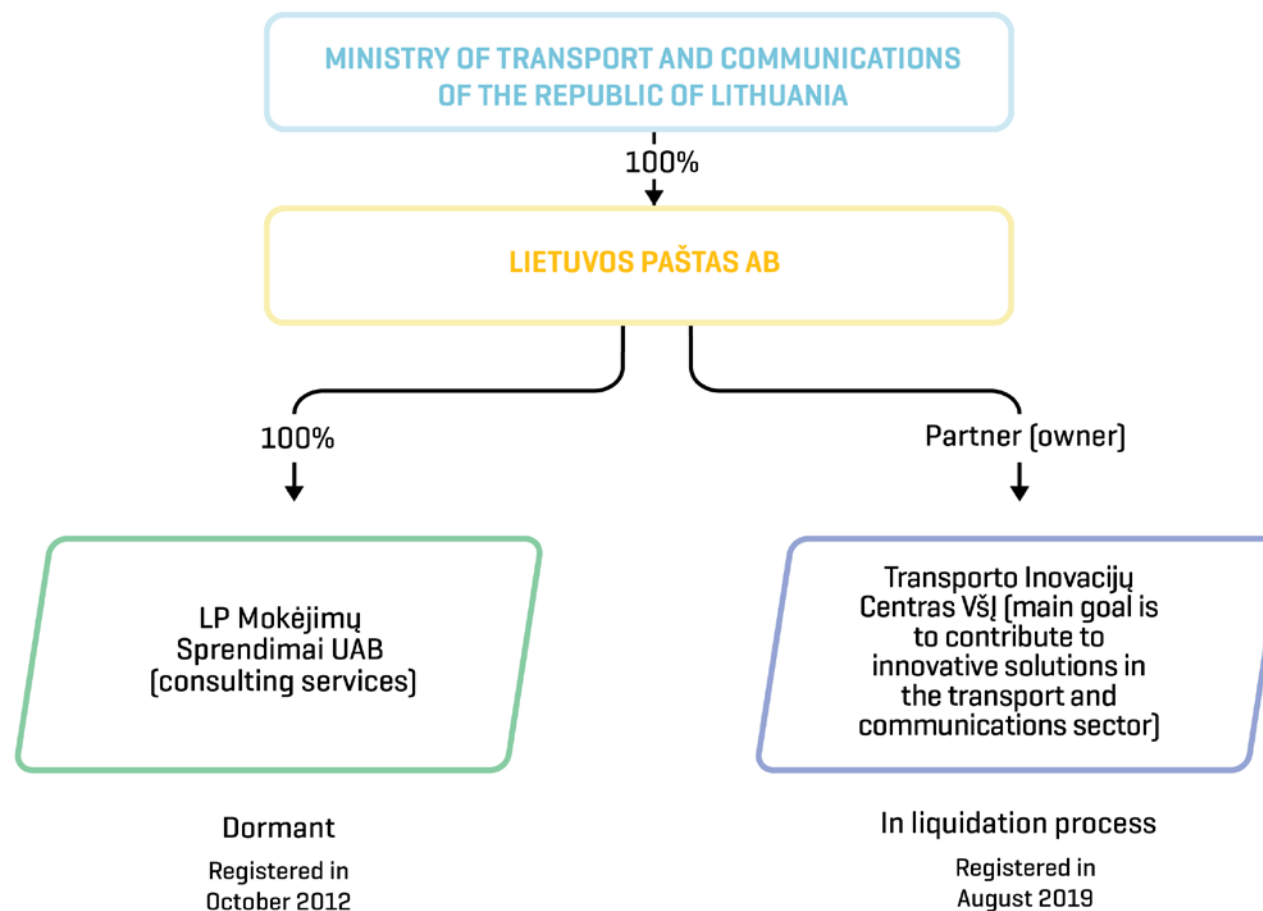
MINISTRY OF TRANSPORT AND COMMUNICATIONS OF THE REPUBLIC OF LITHUANIA

100%

LIETUVOS PAŠTAS AB

100%

Partner (owner)

LP Mokėjimų Sprendimai UAB (consulting services)

Transporto Inovacijų Centras VšĮ (main goal is to contribute to innovative solutions in the transport and communications sector)

Dormant

Registered in October 2012

In liquidation process

Registered in August 2019